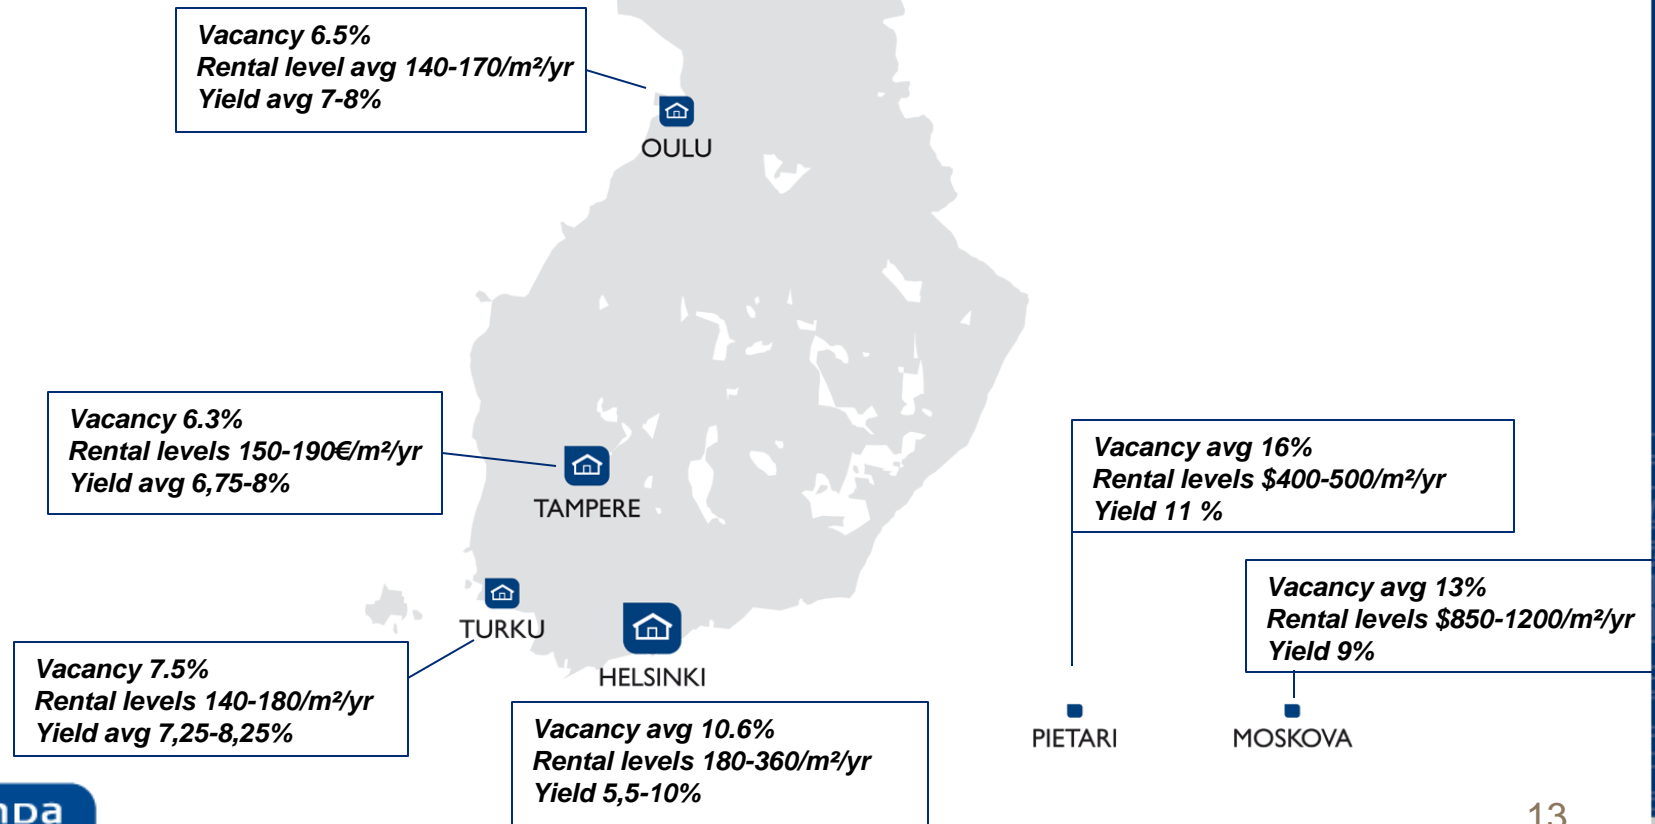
Vacancy 6.5%
Rental level avg 140-170/m²/yr
Yield avg 7-8%

OULU

Vacancy 6.3%
Rental levels 150-190€/m²/yr
Yield avg 6,75-8%

TAMPERE

Vacancy avg 16%
Rental levels \$400-500/m²/yr
Yield 11 %

Vacancy avg 13%
Rental levels \$850-1200/m²/yr
Yield 9%

TURKU

HELSINKI

Vacancy 7.5%
Rental levels 140-180/m²/yr
Yield avg 7,25-8,25%

Vacancy avg 10.6%
Rental levels 180-360/m²/yr
Yield 5,5-10%

PIETARI

MOSKOVA

nDa

13